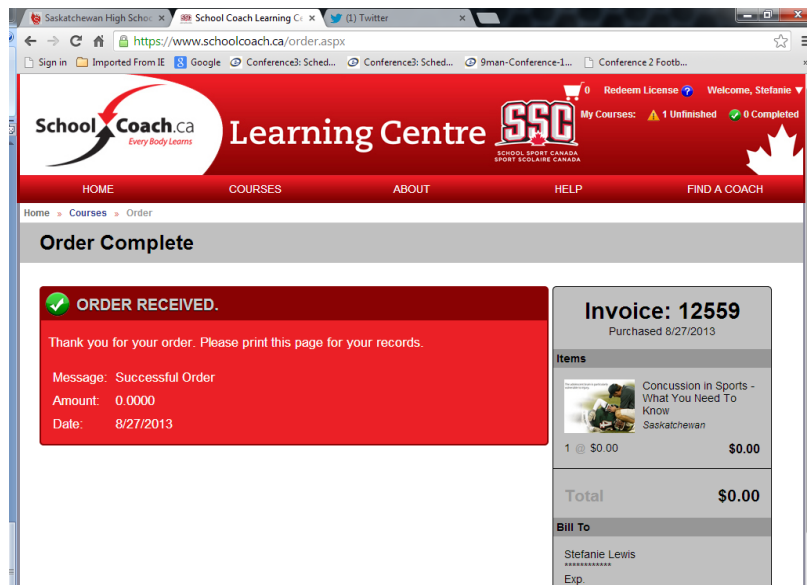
Saskatchewan High Schoo ×
School Coach Learning Ce ×
(1) Twitter ×

https://www.schoolcoach.ca/order.aspx

Sign in
Imported From IE
Google
Conference3: Sched...
Conference3: Sched...
9man-Conference-1...
Conference 2 Footb...

School Coach.ca
Every Body Learns

Learning Centre

SSC
SCHOOL SPORT CANADA
SPORT SCOLAIRE CANADA

0
Redeem License ?
Welcome, Stefanie ▼
My Courses: 1 Unfinished 0 Completed

HOME
COURSES
ABOUT
HELP
FIND A COACH

Home » Courses » Order

Order Complete

ORDER RECEIVED.

Thank you for your order. Please print this page for your records.

Message: Successful Order
Amount: 0.0000
Date: 8/27/2013

Invoice: 12559
Purchased 8/27/2013

Items

Concussion in Sports - What You Need To Know
Saskatchewan

1 @ $0.00
$0.00

Total
$0.00

Bill To

Stefanie Lewis
************
Exp.